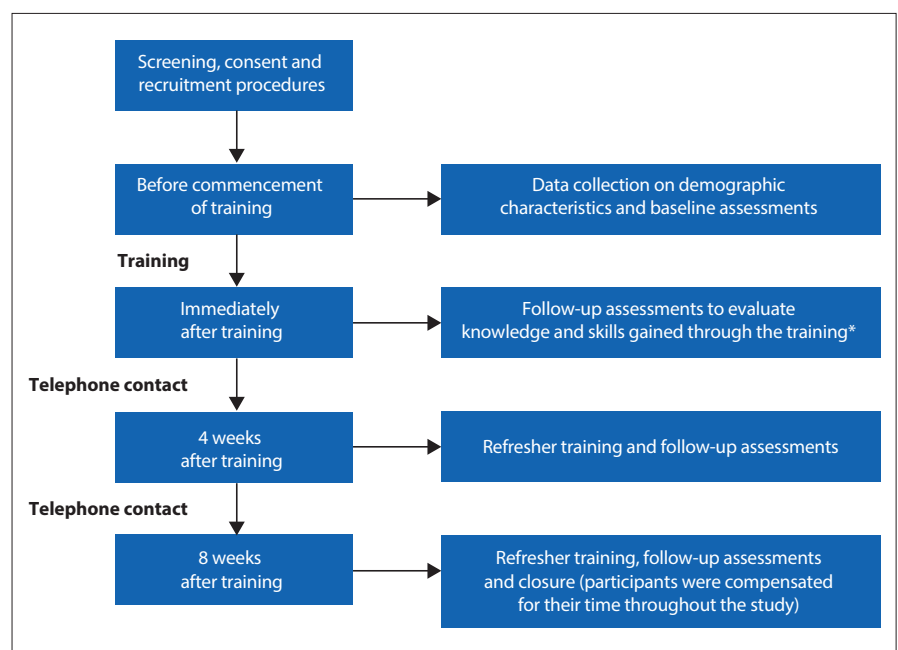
Screening, consent and recruitment procedures

Before commencement of training

Data collection on demographic characteristics and baseline assessments

Training

Immediately after training

Follow-up assessments to evaluate knowledge and skills gained through the training*

Telephone contact

4 weeks after training

Refresher training and follow-up assessments

Telephone contact

8 weeks after training

Refresher training, follow-up assessments and closure (participants were compensated for their time throughout the study)